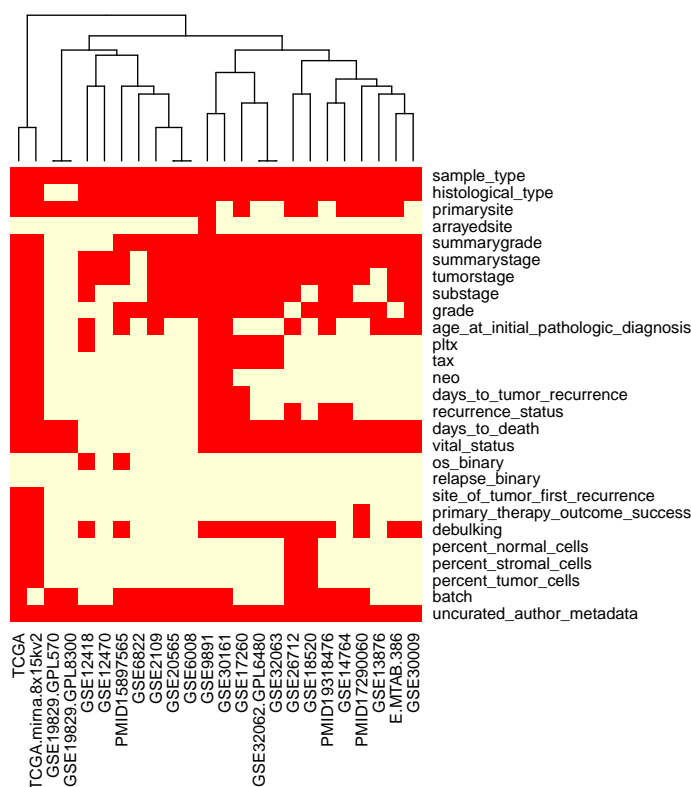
sample_type
histological_type
primarysite
arrayedsite
summarygrade
summarystage
tumorstage
substage
grade
age_at_initial_pathologic_diagnosis
pltx
tax
neo
days_to_tumor_recurrence
recurrence_status
days_to_death
vital_status
os_binary
relapse_binary
site_of_tumor_first_recurrence
primary_therapy_outcome_success
debulking
percent_normal_cells
percent_stromal_cells
percent_tumor_cells
batch
uncurated_author_metadata

TCGA
TCGA.mirna.8x15kv2
GSE19829.GPL570
GSE19829.GPL8300
GSE12418
GSE12470
PMID15897565
GSE6822
GSE2109
GSE20565
GSE6008
GSE9891
GSE30161
GSE17260
GSE32062.GPL6480
GSE32063
GSE26712
GSE18520
PMID19318476
GSE14764
PMID17290060
GSE13876
E.MTAB.386
GSE30009